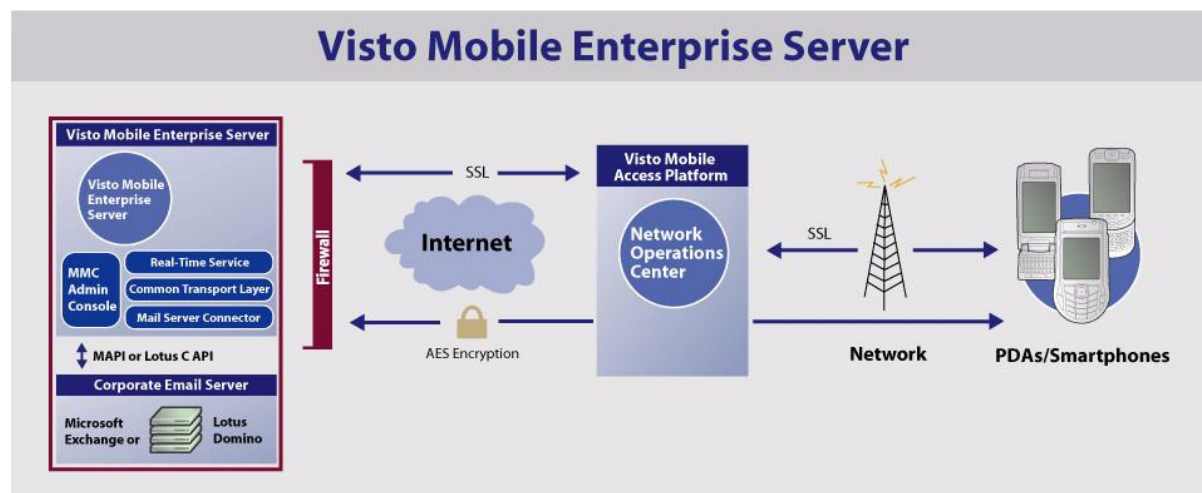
Visto Mobile Enterprise Server

Visto Mobile Enterprise Server

Visto Mobile Enterprise Server

MMC Admin Console

Real-Time Service

Common Transport Layer

Mail Server Connector

MAPI or Lotus C API

Corporate Email Server

Microsoft Exchange or

Lotus Domino

Firewall

SSL

Internet

AES Encryption

Visto Mobile Access Platform

Network Operations Center

SSL

Network

PDAs/Smartphones